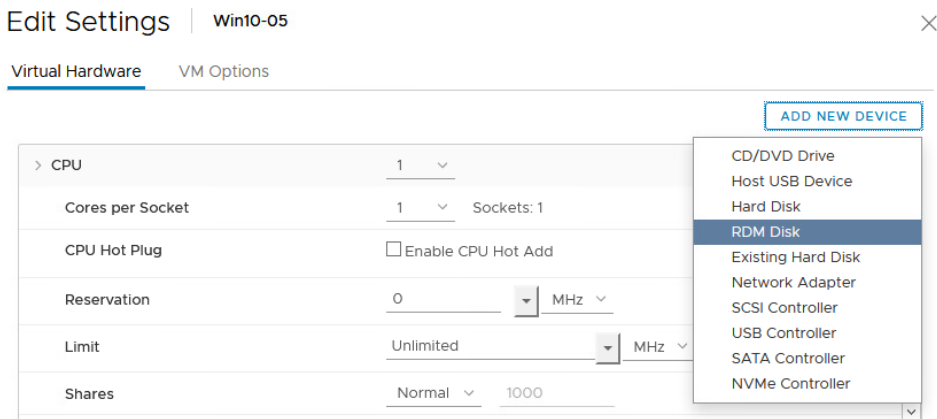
Edit Settings | Win10-05

Virtual Hardware VM Options

ADD NEW DEVICE

CD/DVD Drive
Host USB Device
Hard Disk
RDM Disk
Existing Hard Disk
Network Adapter
SCSI Controller
USB Controller
SATA Controller
NVMe Controller

CPU 1
Cores per Socket 1 Sockets: 1
CPU Hot Plug Enable CPU Hot Add
Reservation 0 MHz
Limit Unlimited MHz
Shares Normal 1000